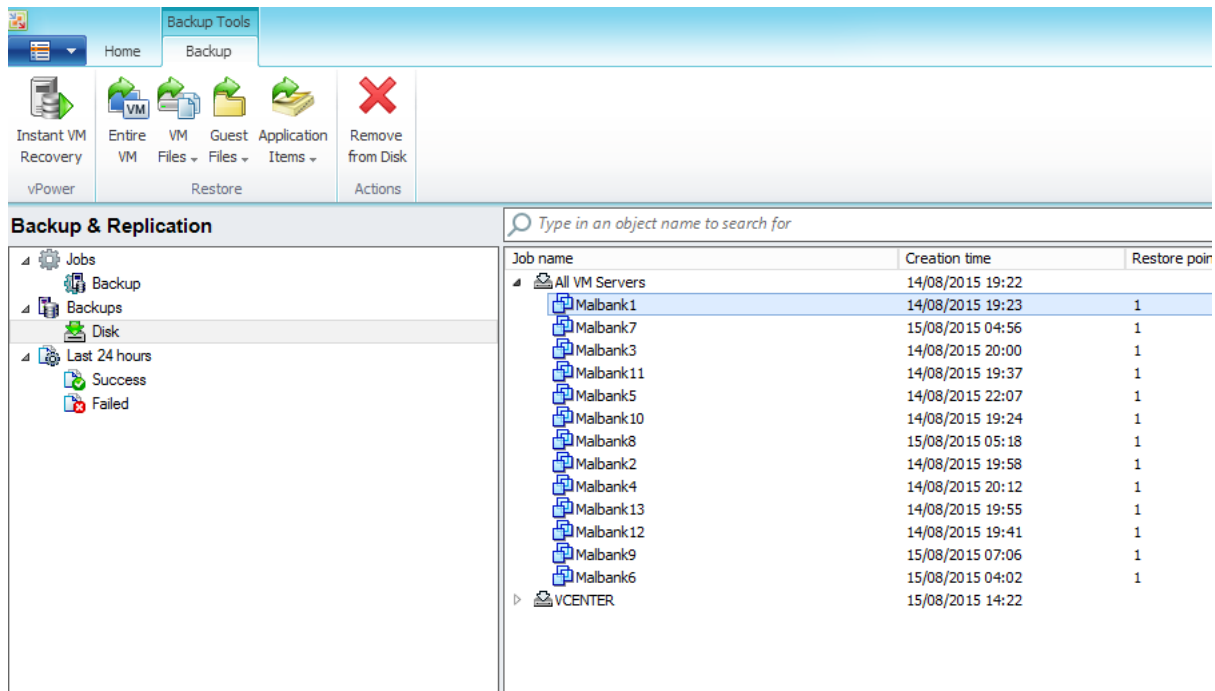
Backup Tools

Home Backup

Instant VM Recovery

vPower

Entire VM

VM Files

Guest Files

Application Items

Restore

Remove from Disk

Actions

Backup & Replication

Jobs
Backup
Backups
Disk
Last 24 hours
Success
Failed

Type in an object name to search for

| Job name | Creation time | Restore poin |
|---|---|---|
| All VM Servers | 14/08/2015 19:22 | |
| Malbank1 | 14/08/2015 19:23 | 1 |
| Malbank7 | 15/08/2015 04:56 | 1 |
| Malbank3 | 14/08/2015 20:00 | 1 |
| Malbank11 | 14/08/2015 19:37 | 1 |
| Malbank5 | 14/08/2015 22:07 | 1 |
| Malbank10 | 14/08/2015 19:24 | 1 |
| Malbank8 | 15/08/2015 05:18 | 1 |
| Malbank2 | 14/08/2015 19:58 | 1 |
| Malbank4 | 14/08/2015 20:12 | 1 |
| Malbank13 | 14/08/2015 19:55 | 1 |
| Malbank12 | 14/08/2015 19:41 | 1 |
| Malbank9 | 15/08/2015 07:06 | 1 |
| Malbank6 | 15/08/2015 04:02 | 1 |
| VCENTER | 15/08/2015 14:22 | |